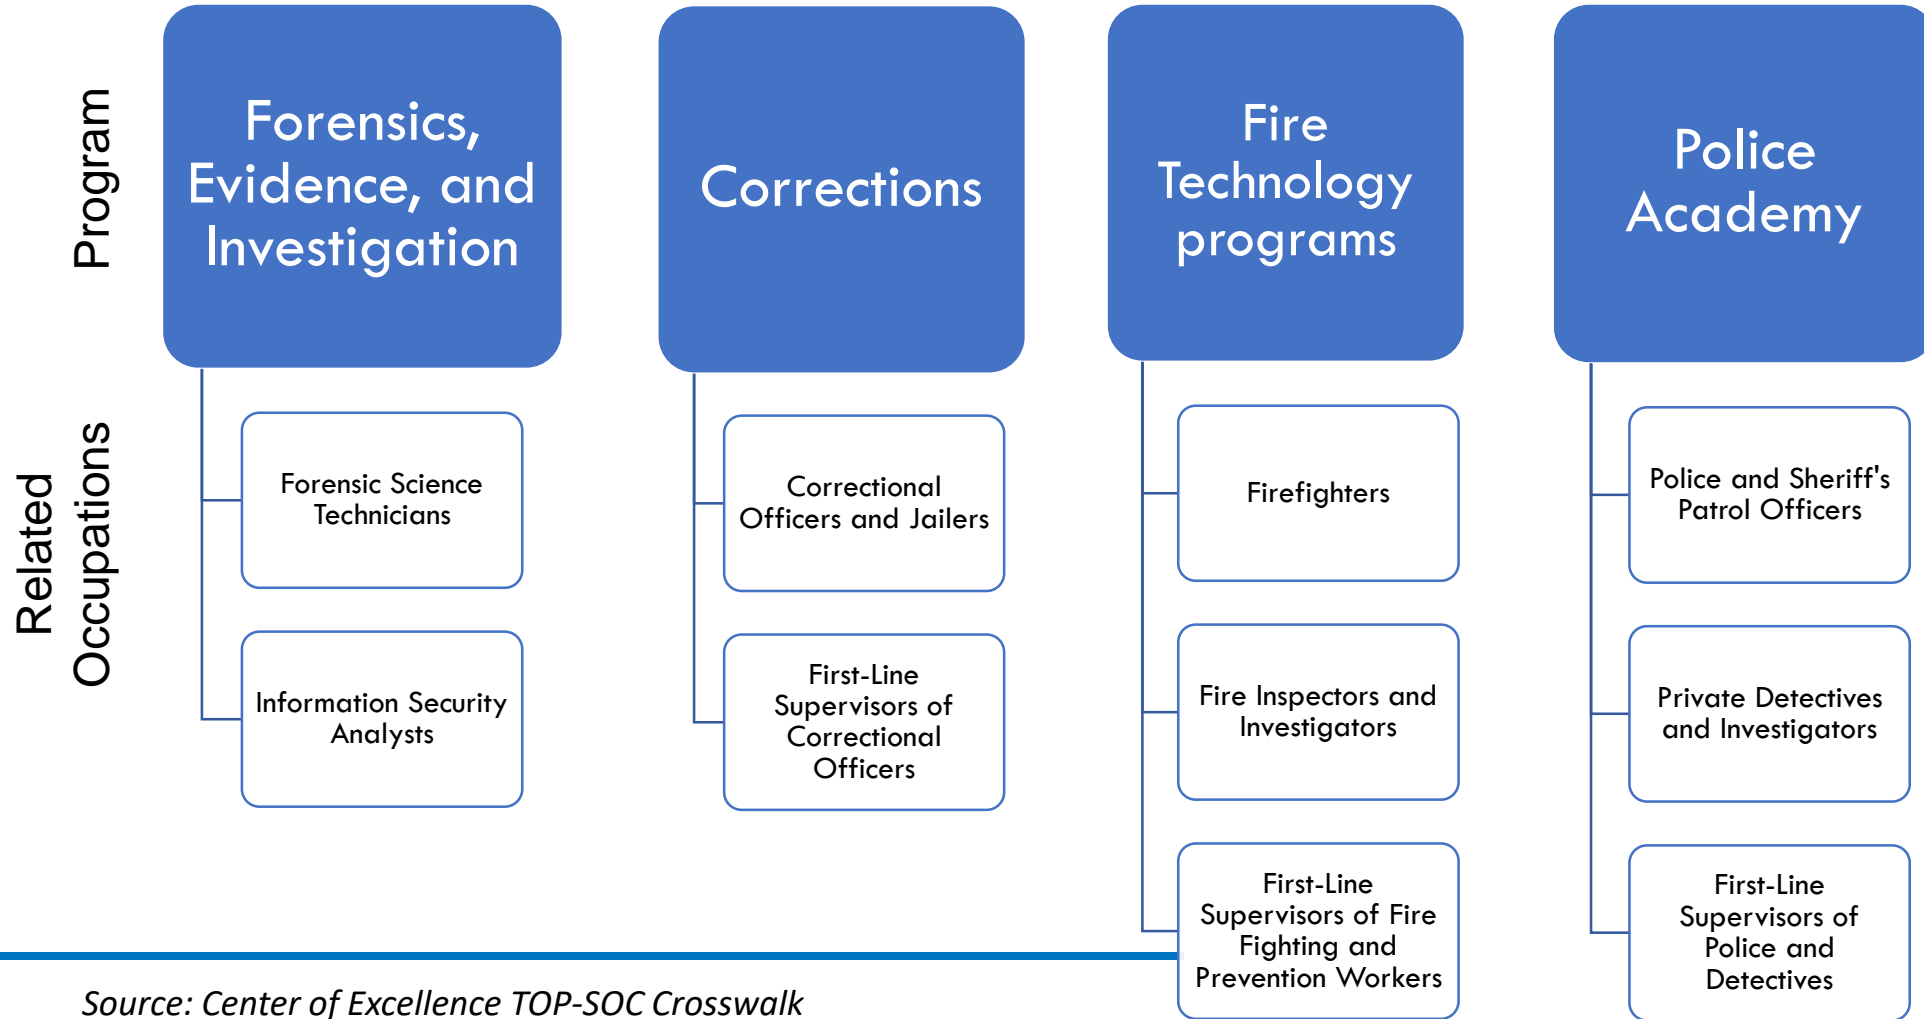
Program

Related Occupations

Forensics, Evidence, and Investigation

Forensic Science Technicians

Information Security Analysts

Corrections

Correctional Officers and Jailers

First-Line Supervisors of Correctional Officers

Fire Technology programs

Firefighters

Fire Inspectors and Investigators

First-Line Supervisors of Fire Fighting and Prevention Workers

Police Academy

Police and Sheriff's Patrol Officers

Private Detectives and Investigators

First-Line Supervisors of Police and Detectives

Source: Center of Excellence TOP-SOC Crosswalk